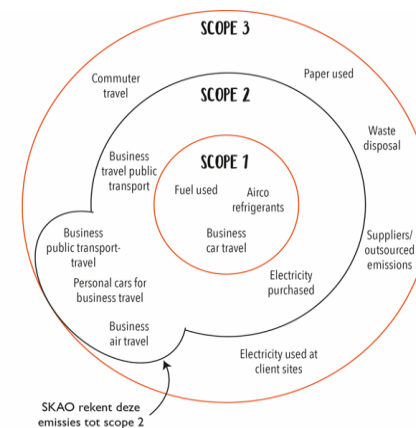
SCOPE 3

Commuter travel

Paper used

SCOPE 2

Waste disposal

Business travel public transport

SCOPE 1

Fuel used

Airco refrigerants

Business car travel

Suppliers/ outsourced emissions

Business public transport-travel

Personal cars for business travel

Electricity purchased

Business air travel

Electricity used at client sites

SKAO rekent deze emissies tot scope 2